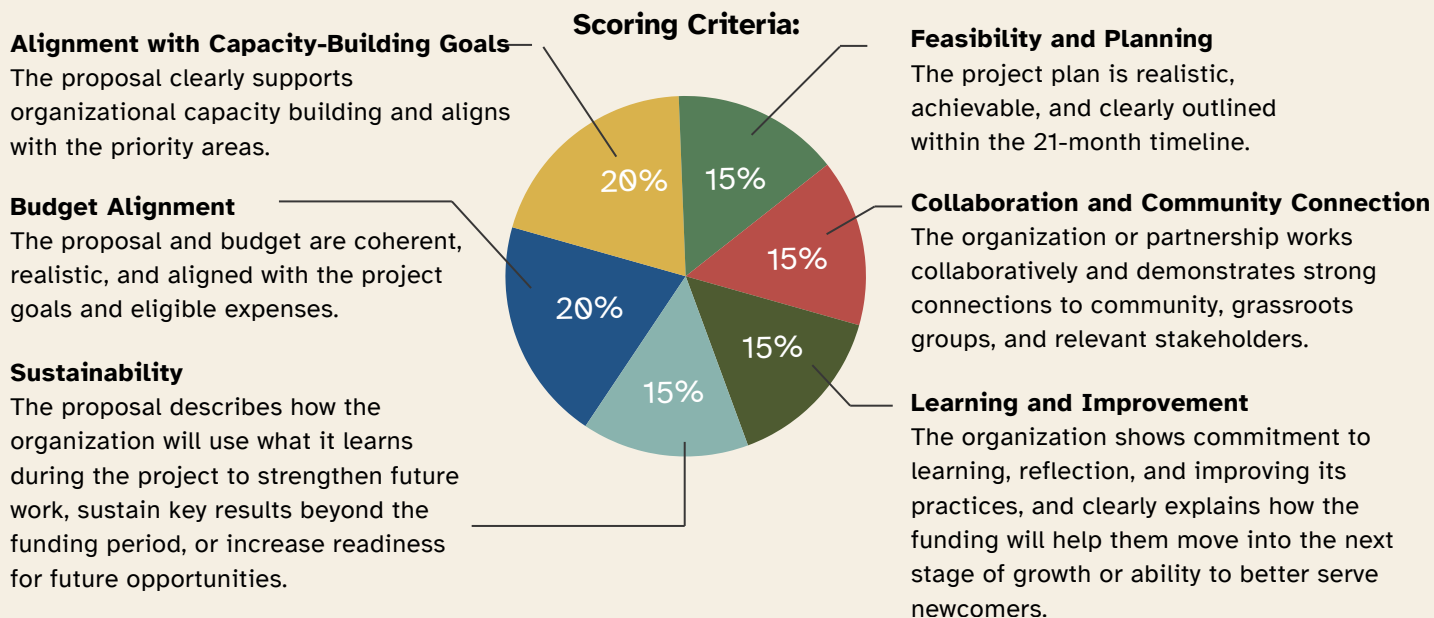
Scoring Criteria:

Alignment with Capacity-Building Goals
The proposal clearly supports organizational capacity building and aligns with the priority areas.

Budget Alignment
The proposal and budget are coherent, realistic, and aligned with the project goals and eligible expenses.

Sustainability
The proposal describes how the organization will use what it learns during the project to strengthen future work, sustain key results beyond the funding period, or increase readiness for future opportunities.

20%

15%

15%

20%

15%

15%

Feasibility and Planning
The project plan is realistic, achievable, and clearly outlined within the 21-month timeline.

Collaboration and Community Connection
The organization or partnership works collaboratively and demonstrates strong connections to community, grassroots groups, and relevant stakeholders.

Learning and Improvement
The organization shows commitment to learning, reflection, and improving its practices, and clearly explains how the funding will help them move into the next stage of growth or ability to better serve newcomers.